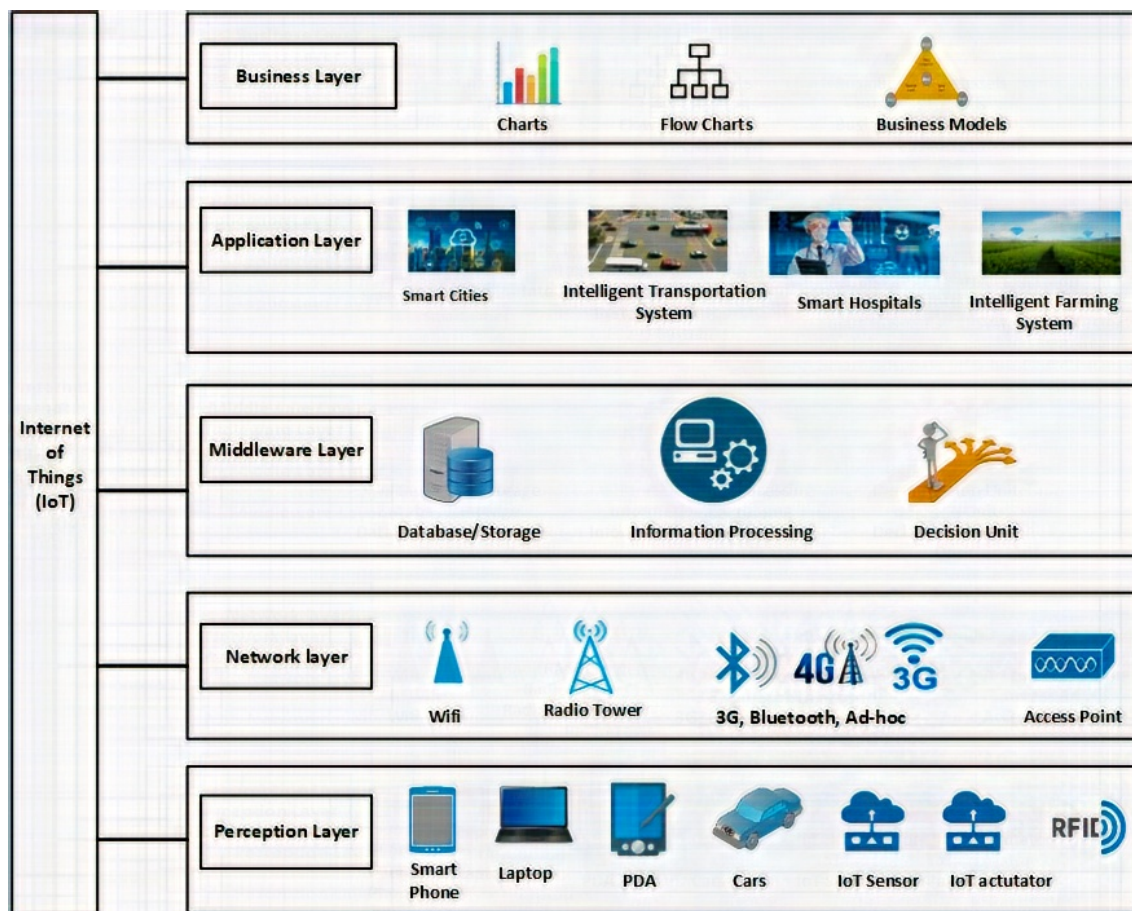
Internet of Things (IoT)

Business Layer

Charts

Flow Charts

Business Models

Application Layer

Smart Cities

Intelligent Transportation System

Smart Hospitals

Intelligent Farming System

Middleware Layer

Database/ Storage

Information Processing

Decision Unit

Network layer

Wifi

Radio Tower

4G

3G

3G, Bluetooth, Ad-hoc

Access Point

Perception Layer

Smart Phone

Laptop

PDA

Cars

IoT Sensor

IoT actutator

RFID